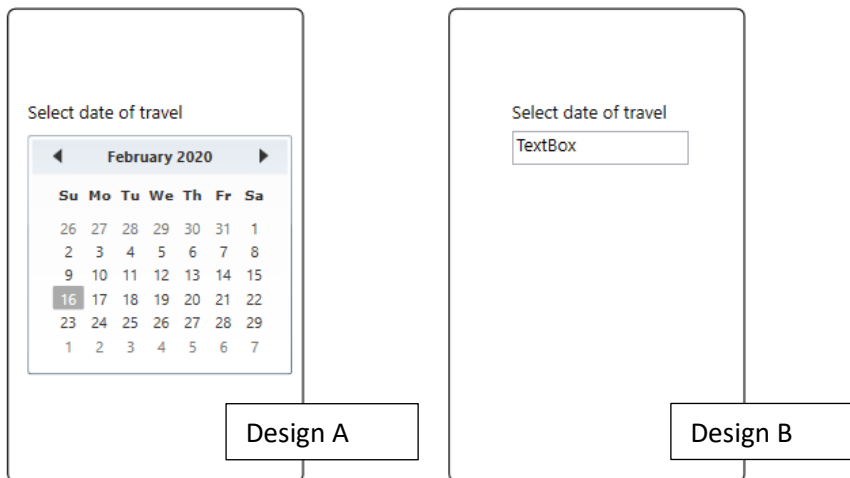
Select date of travel

February 2020

| Su | Mo | Tu | We | Th | Fr | Sa |
|---|---|---|---|---|---|---|
| 26 | 27 | 28 | 29 | 30 | 31 | 1 |
| 2 | 3 | 4 | 5 | 6 | 7 | 8 |
| 9 | 10 | 11 | 12 | 13 | 14 | 15 |
| 16 | 17 | 18 | 19 | 20 | 21 | 22 |
| 23 | 24 | 25 | 26 | 27 | 28 | 29 |
| 1 | 2 | 3 | 4 | 5 | 6 | 7 |

Design A

Select date of travel

TextBox

Design B